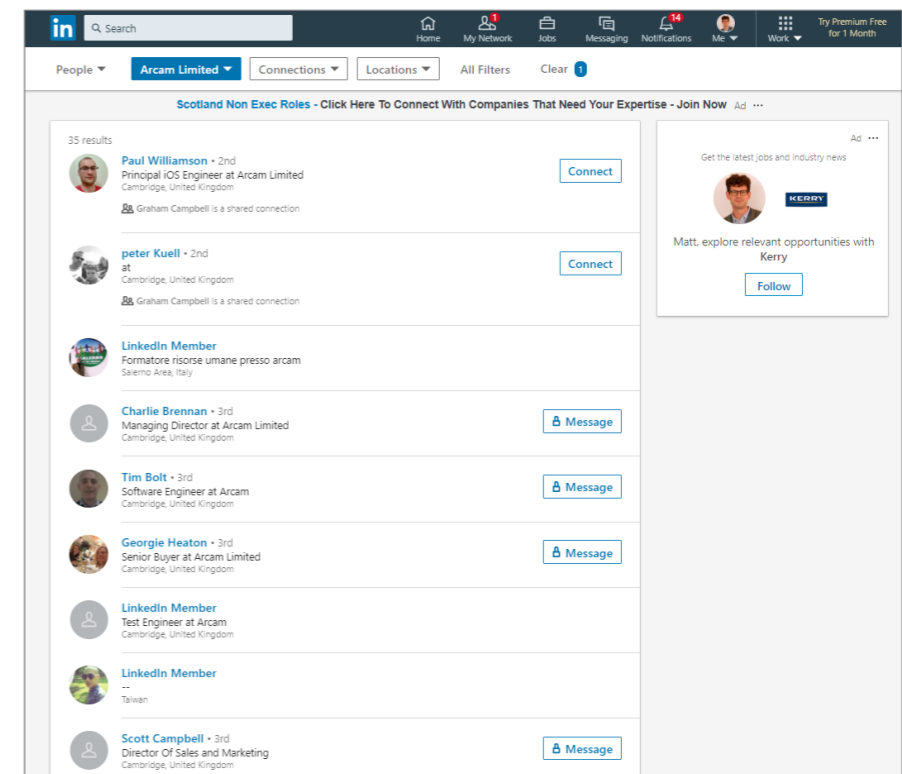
in Search

Home
1 My Network
Jobs
Messaging
14 Notifications
Me
Work
Try Premium Free for 1 Month

People
Arcam Limited
Connections
Locations
All Filters
Clear 1

Scotland Non Exec Roles - Click Here To Connect With Companies That Need Your Expertise - Join Now Ad ···

35 results

Paul Williamson • 2nd
Principal iOS Engineer at Arcam Limited
Cambridge, United Kingdom
Graham Campbell is a shared connection
Connect

peter Kuell • 2nd
at
Cambridge, United Kingdom
Graham Campbell is a shared connection
Connect

LinkedIn Member
Formatore risorse umane presso arcam
Salerno Area, Italy

Charlie Brennan • 3rd
Managing Director at Arcam Limited
Cambridge, United Kingdom
Message

Tim Bolt • 3rd
Software Engineer at Arcam
Cambridge, United Kingdom
Message

Georgie Heaton • 3rd
Senior Buyer at Arcam Limited
Cambridge, United Kingdom
Message

LinkedIn Member
Test Engineer at Arcam
Cambridge, United Kingdom

LinkedIn Member
--
Taiwan

Scott Campbell • 3rd
Director Of Sales and Marketing
Cambridge, United Kingdom
Message

Ad ···
Get the latest jobs and industry news
KERRY
Matt, explore relevant opportunities with Kerry
Follow